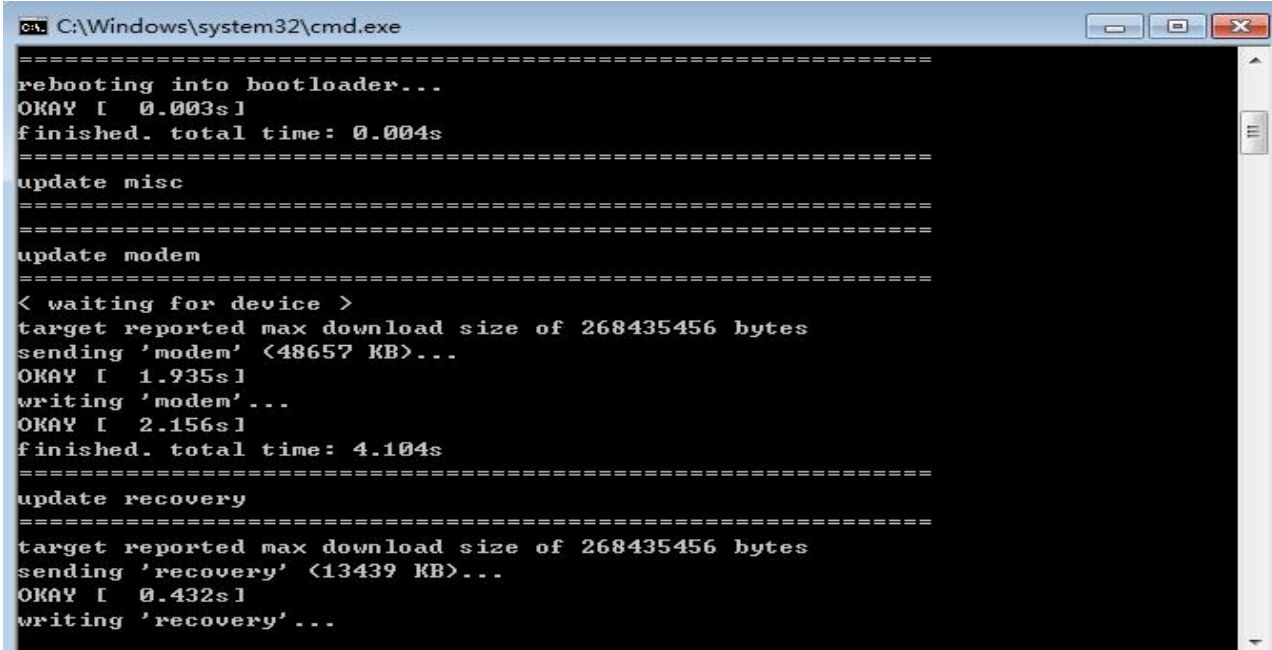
C:\Windows\system32\cmd.exe

============================================================
rebooting into bootloader...
OKAY [ 0.003s]
finished. total time: 0.004s
============================================================
update misc
============================================================
============================================================
update modem
============================================================
< waiting for device >
target reported max download size of 268435456 bytes
sending 'modem' (48657 KB)...
OKAY [ 1.935s]
writing 'modem'...
OKAY [ 2.156s]
finished. total time: 4.104s
============================================================
update recovery
============================================================
target reported max download size of 268435456 bytes
sending 'recovery' (13439 KB)...
OKAY [ 0.432s]
writing 'recovery'...